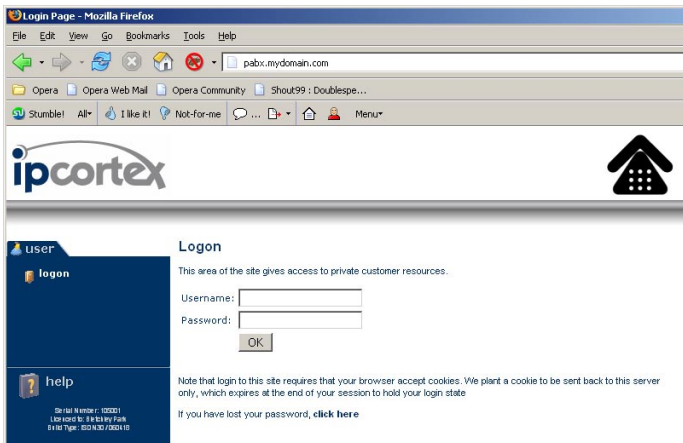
Login Page - Mozilla Firefox

File Edit View Go Bookmarks Tools Help

pabx.mydomain.com

Opera Opera Web Mail Opera Community Shout99 : Doublespe...

Stumble! All I like it! Not-for-me ... Menu

ipcortex

user

logon

help

Serial Number: 105001
Licenced to: Birkbley Park
Build Type: ISDN30 /060418

Logon

This area of the site gives access to private customer resources.

Username:
Password:
OK

Note that login to this site requires that your browser accept cookies. We plant a cookie to be sent back to this server only, which expires at the end of your session to hold your login state

If you have lost your password, click here